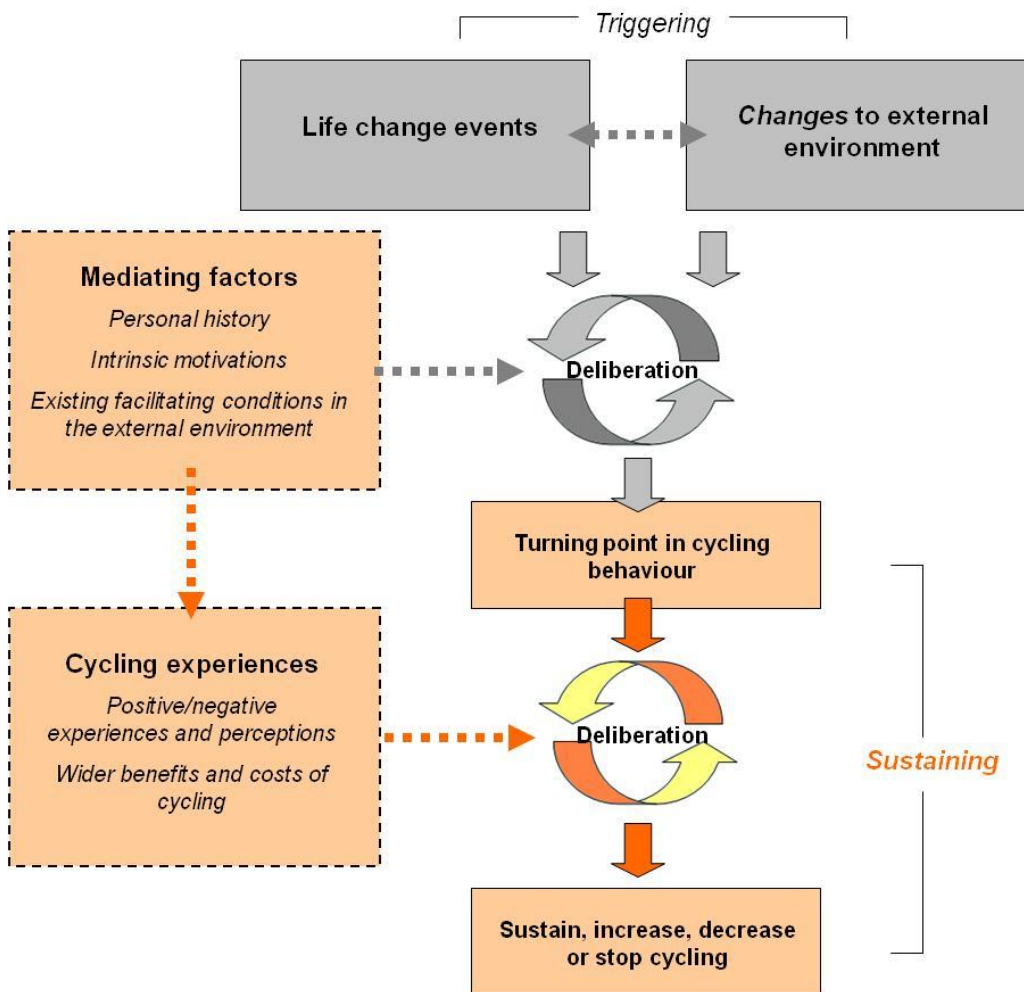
Triggering

Life change events

Changes to external environment

Mediating factors

Personal history

Intrinsic motivations

Existing facilitating conditions in the external environment

Deliberation

Turning point in cycling behaviour

Cycling experiences

Positive/negative experiences and perceptions

Wider benefits and costs of cycling

Deliberation

Sustaining

Sustain, increase, decrease or stop cycling